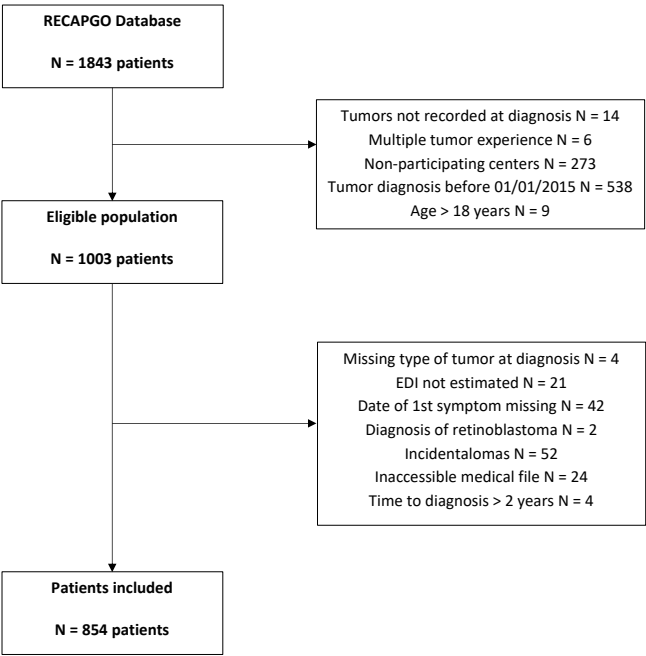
RECAPGO Database

N = 1843 patients

Tumors not recorded at diagnosis N = 14
Multiple tumor experience N = 6
Non-participating centers N = 273
Tumor diagnosis before 01/01/2015 N = 538
Age > 18 years N = 9

Eligible population

N = 1003 patients

Missing type of tumor at diagnosis N = 4
EDI not estimated N = 21
Date of 1st symptom missing N = 42
Diagnosis of retinoblastoma N = 2
Incidentalomas N = 52
Inaccessible medical file N = 24
Time to diagnosis > 2 years N = 4

Patients included

N = 854 patients